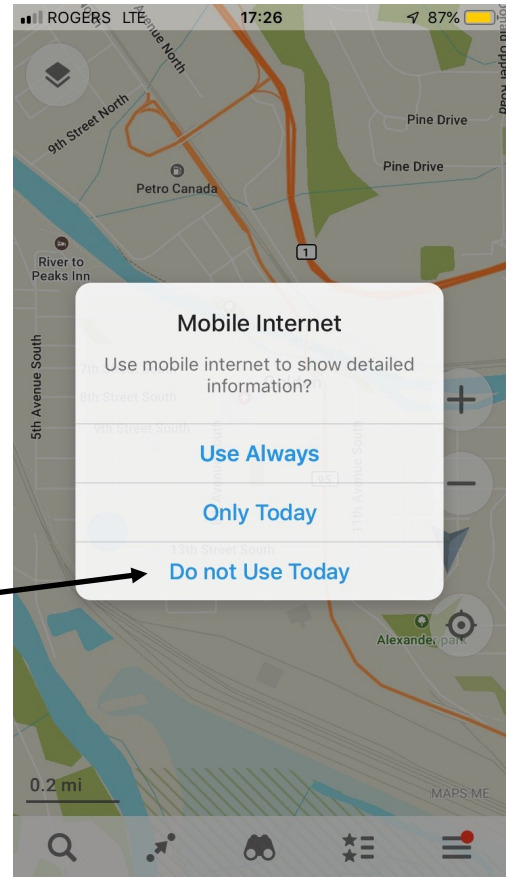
ROGERS LTE 17:26 87%

Avenue North
9th Street North
Pine Drive
Pine Drive
Petro Canada
River to Peaks Inn
1
Old Upper Road
5th Avenue South

Mobile Internet
Use mobile internet to show detailed information?
Use Always
Only Today
Do not Use Today

95
11th Avenue South
13th Street South
Alexander park
0.2 mi
MAPS.ME